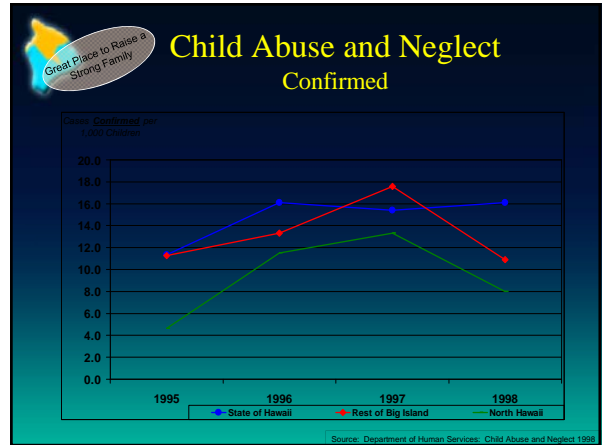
Great Place to Raise a Strong Family

Child Abuse and Neglect
Confirmed

Cases Confirmed per 1,000 Children

20.0
18.0
16.0
14.0
12.0
10.0
8.0
6.0
4.0
2.0
0.0

1995
1996
1997
1998

State of Hawaii
Rest of Big Island
North Hawaii

Source: Department of Human Services: Child Abuse and Neglect 1998